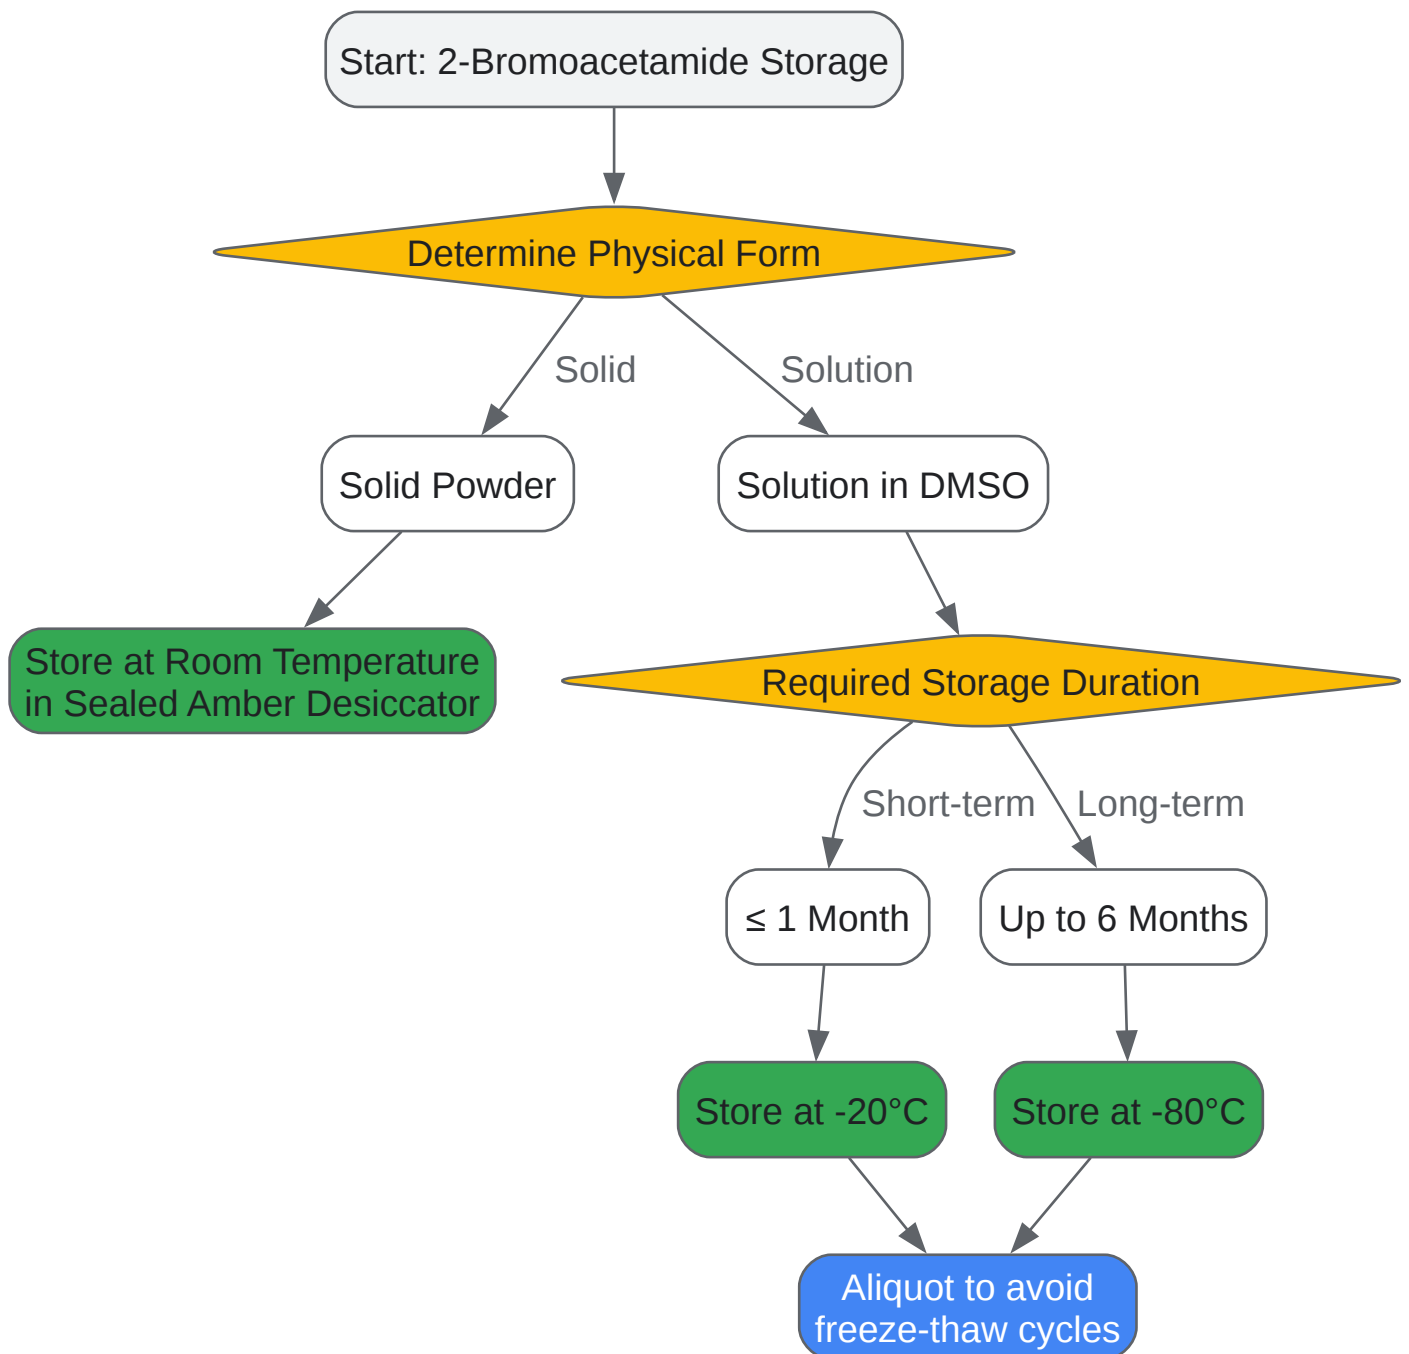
Start: 2-Bromoacetamide Storage

Determine Physical Form

Solid

Solution

Solid Powder

Solution in DMSO

Store at Room Temperature in Sealed Amber Desiccator

Required Storage Duration

Short-term

Long-term

≤ 1 Month

Up to 6 Months

Store at -20°C

Store at -80°C

Aliquot to avoid freeze-thaw cycles